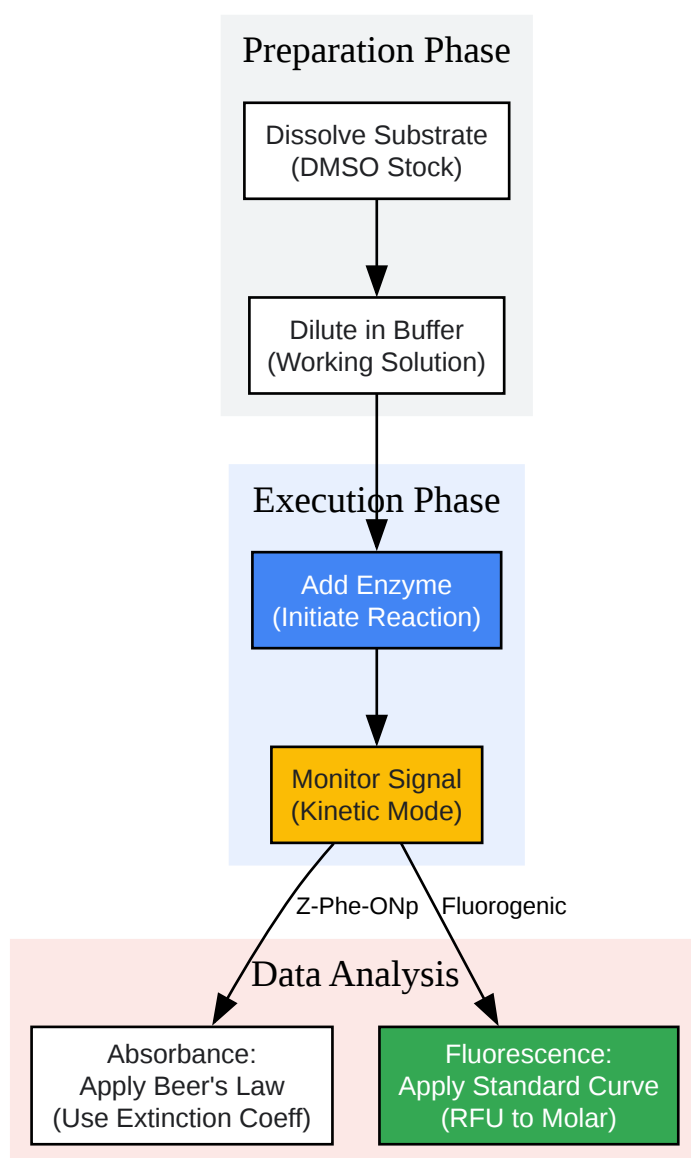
Preparation Phase

Dissolve Substrate
(DMSO Stock)

Dilute in Buffer
(Working Solution)

Execution Phase

Add Enzyme
(Initiate Reaction)

Monitor Signal
(Kinetic Mode)

Z-Phe-ONp

Fluorogenic

Data Analysis

Absorbance:
Apply Beer's Law
(Use Extinction Coeff)

Fluorescence:
Apply Standard Curve
(RFU to Molar)